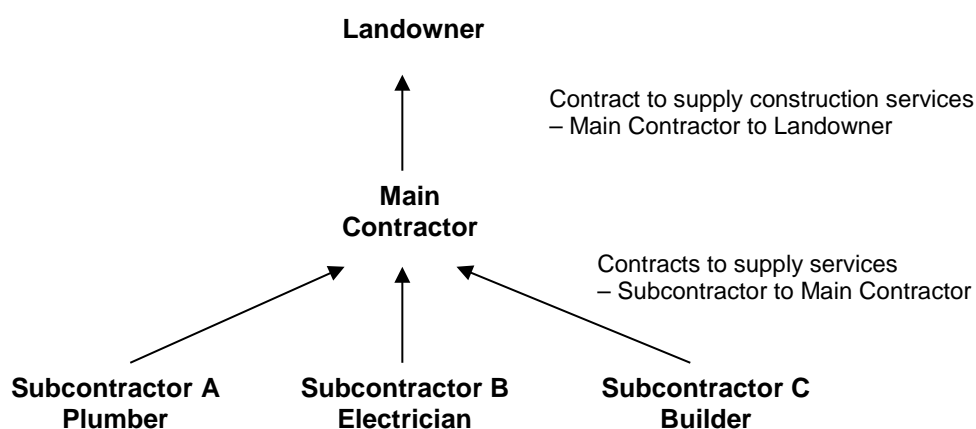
Landowner

Contract to supply construction services – Main Contractor to Landowner

Main Contractor

Contracts to supply services – Subcontractor to Main Contractor

Subcontractor A Plumber

Subcontractor B Electrician

Subcontractor C Builder